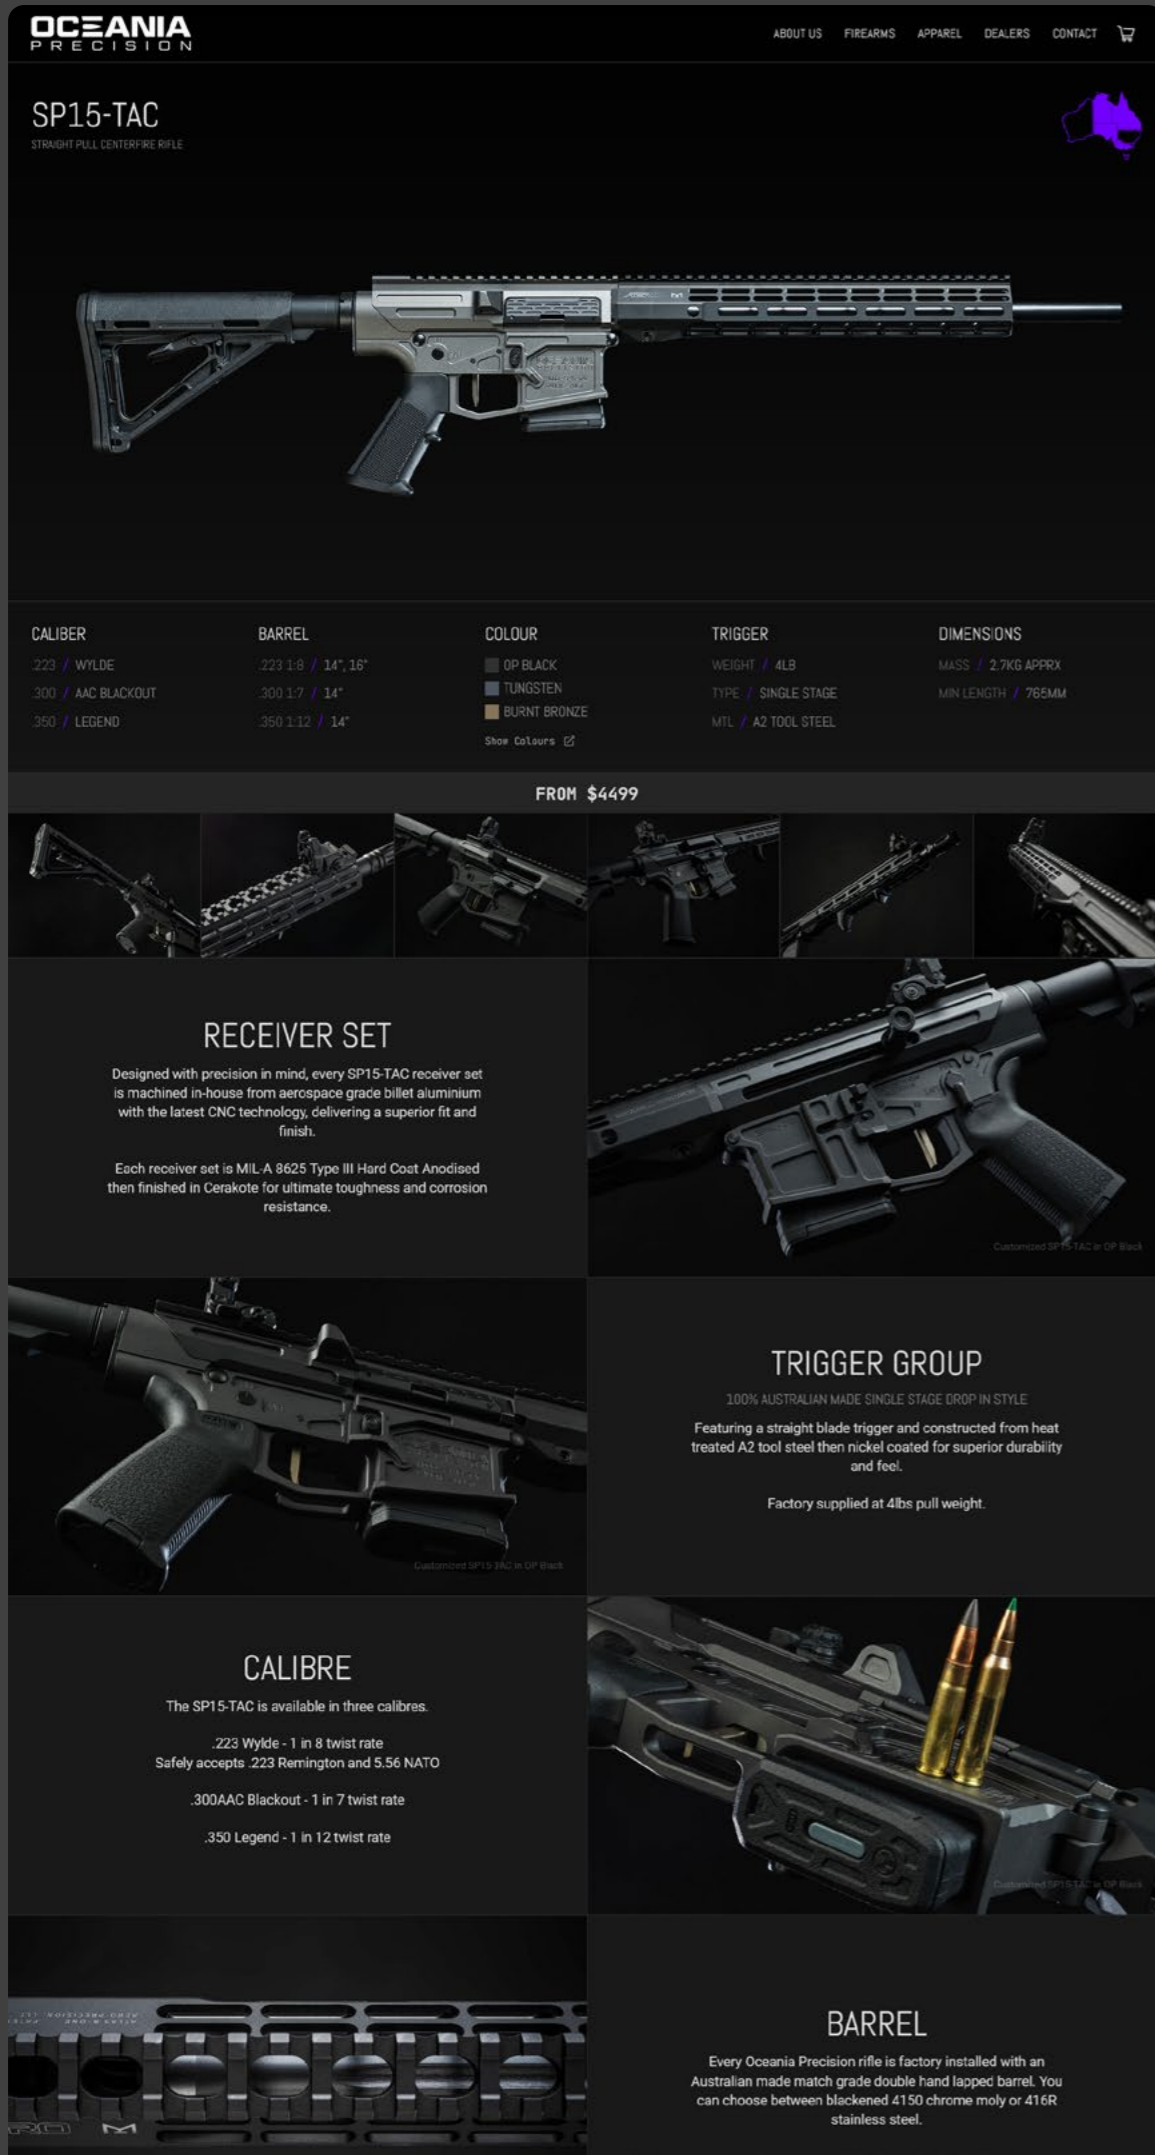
OCEANIA
PRECISION

ABOUT US FIREARMS APPAREL DEALERS CONTACT

SP15-TAC
STRAIGHT PULL CENTERFIRE RIFLE

CALIBER
.223 / WYLDE
.300 / AAC BLACKOUT
.350 / LEGEND

BARREL
.223 1:8 / 14", 16"
.300 1:7 / 14"
.350 1:12 / 14"

COLOUR
OP BLACK
TUNGSTEN
BURNT BRONZE
Show Colours

TRIGGER
WEIGHT / 4LB
TYPE / SINGLE STAGE
MTL / A2 TOOL STEEL

DIMENSIONS
MASS / 2.7KG APPRX
MIN LENGTH / 765MM

FROM $4499

RECEIVER SET

Designed with precision in mind, every SP15-TAC receiver set is machined in-house from aerospace grade billet aluminium with the latest CNC technology, delivering a superior fit and finish.

Each receiver set is MIL-A 8625 Type III Hard Coat Anodised then finished in Cerakote for ultimate toughness and corrosion resistance.

Customized SP15-TAC in OP Black

Customized SP15-TAC in OP Black

TRIGGER GROUP

100% AUSTRALIAN MADE SINGLE STAGE DROP IN STYLE

Featuring a straight blade trigger and constructed from heat treated A2 tool steel then nickel coated for superior durability and feel.

Factory supplied at 4lbs pull weight.

CALIBRE

The SP15-TAC is available in three calibres.

.223 Wylde - 1 in 8 twist rate
Safely accepts .223 Remington and 5.56 NATO

.300AAC Blackout - 1 in 7 twist rate

.350 Legend - 1 in 12 twist rate

Customized SP15-TAC in OP Black

BARREL

Every Oceania Precision rifle is factory installed with an Australian made match grade double hand lapped barrel. You can choose between blackened 4150 chrome moly or 416R stainless steel.